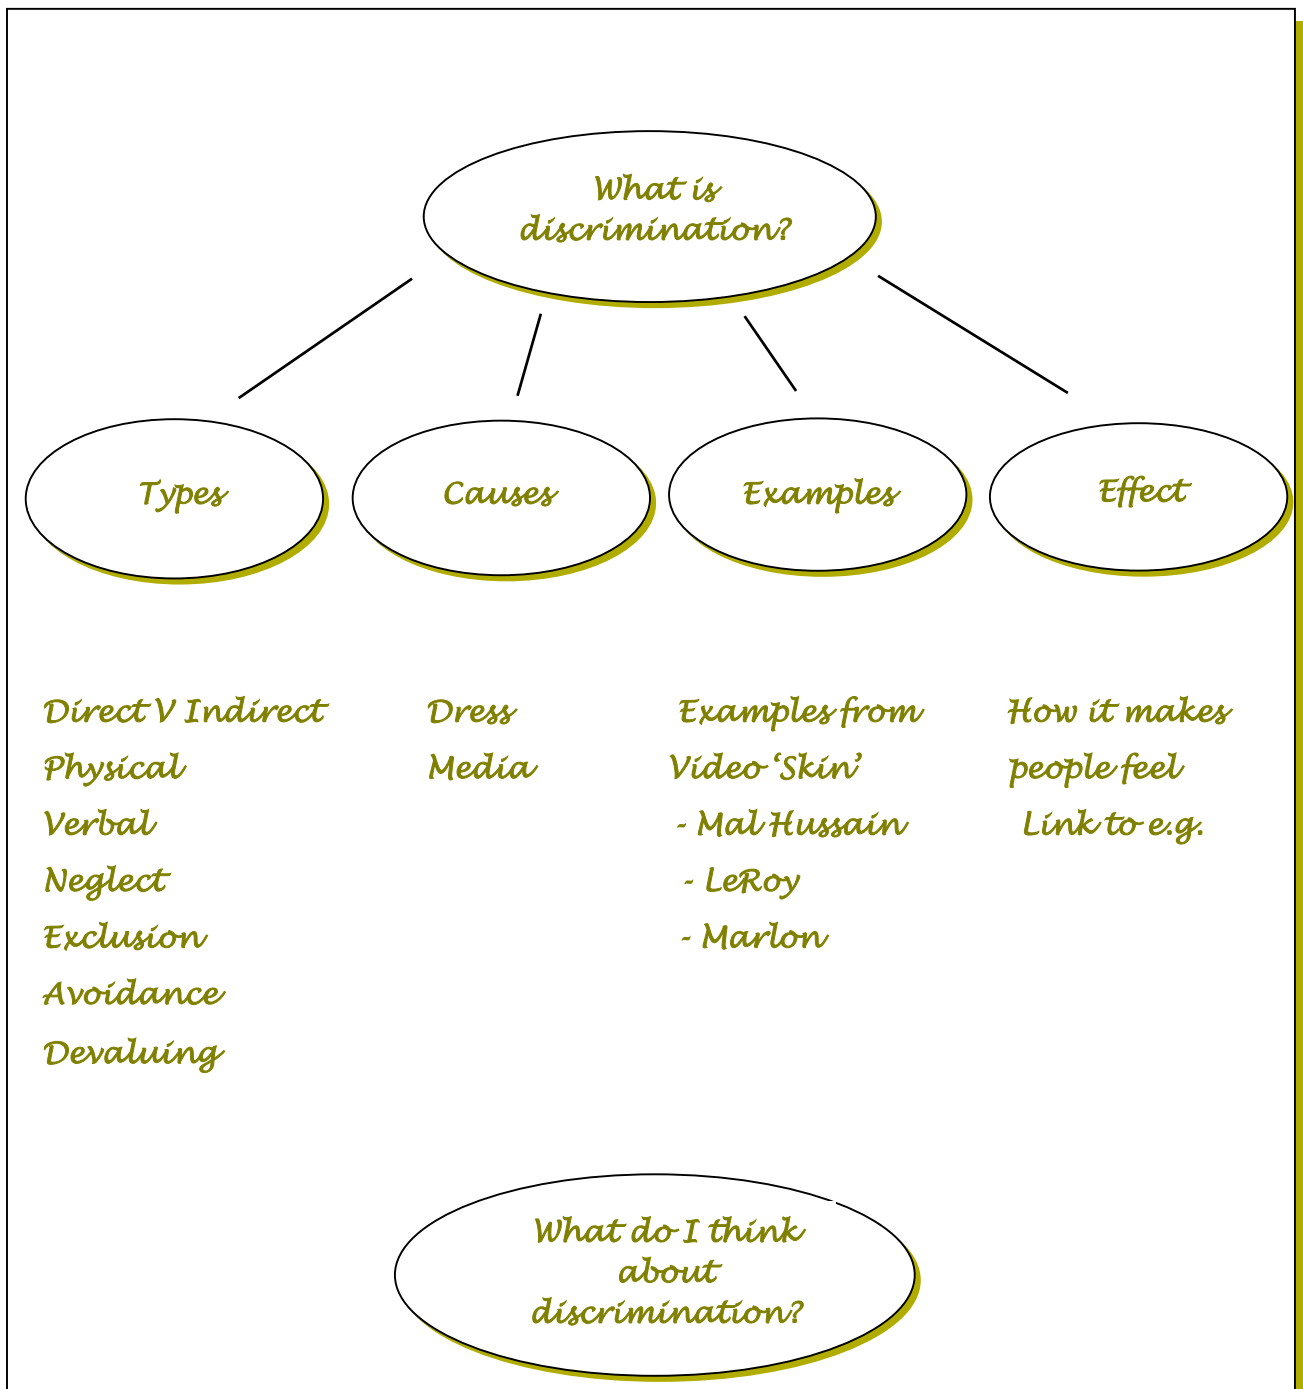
What is discrimination?

Types

Causes

Examples

Effect

Direct V Indirect
Physical
Verbal
Neglect
Exclusion
Avoidance
Devaluing

Dress
Media

Examples from Video 'Skin'
- Mal Hussain
- LeRoy
- Marlon

How it makes people feel
Link to e.g.

What do I think about discrimination?